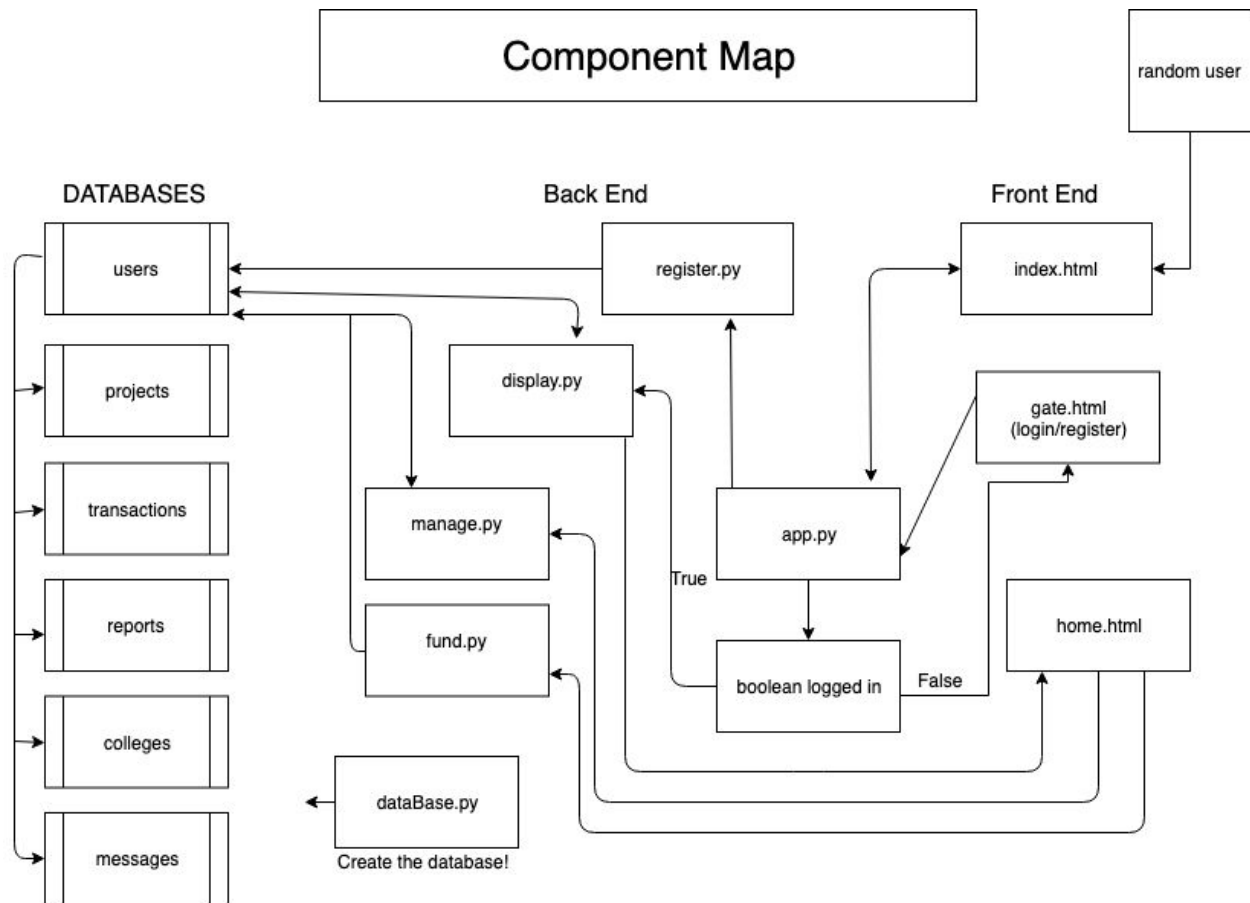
Component Map

random user

DATABASES

Back End

Front End

users

register.py

index.html

display.py

gate.html
(login/register)

projects

transactions

manage.py

app.py

True

reports

fund.py

home.html

boolean logged in

False

colleges

dataBase.py

Create the database!

messages